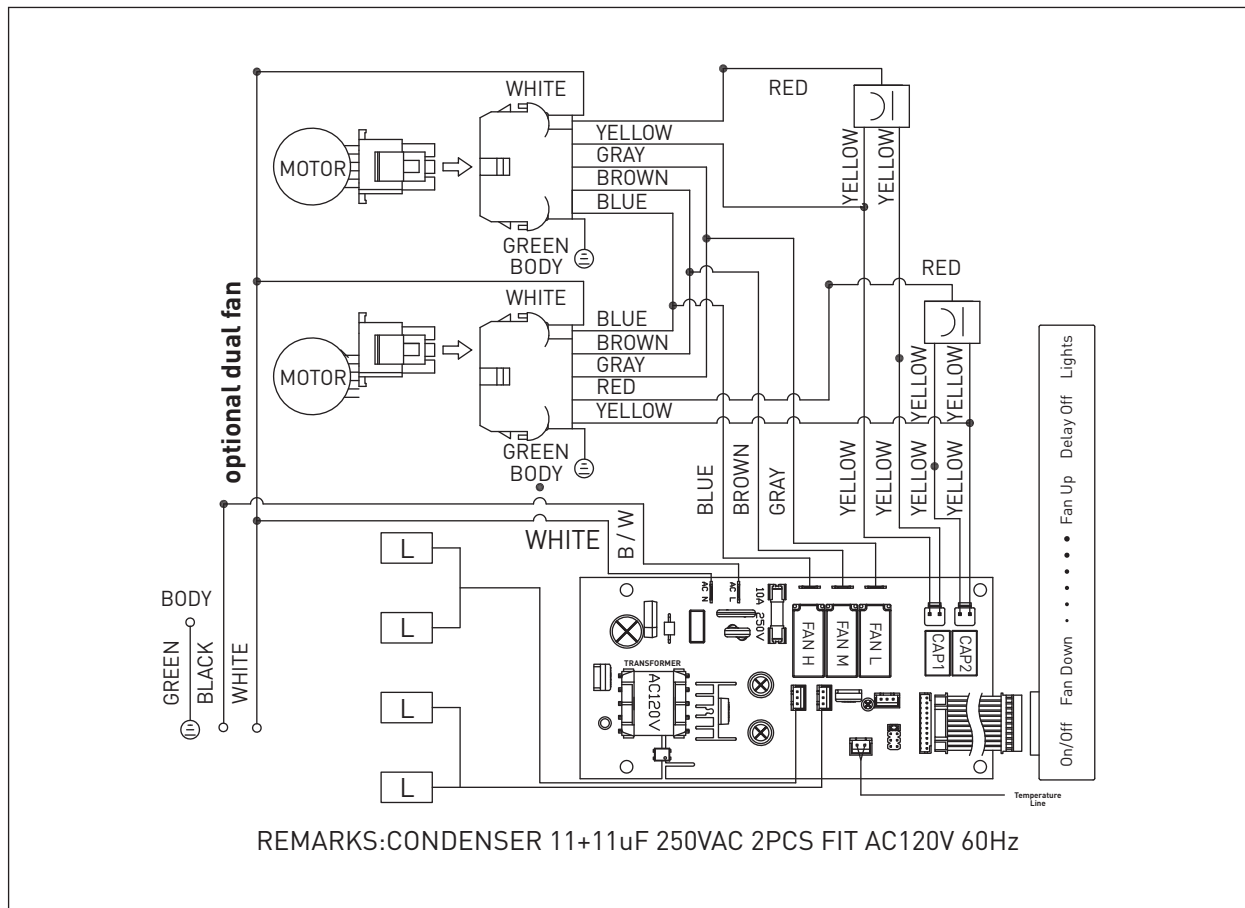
WHITE
RED
YELLOW
GRAY
BROWN
BLUE
MOTOR
YELLOW
YELLOW
GREEN
BODY
RED
WHITE
optional dual fan
BLUE
BROWN
GRAY
RED
YELLOW
MOTOR
YELLOW
YELLOW
GREEN
BODY
BLUE
BROWN
GRAY
YELLOW
YELLOW
YELLOW
YELLOW
WHITE
B / W
L
L
L
L
BODY
GREEN
BLACK
WHITE
AC N
AC L
10A 250V
FAN H
FAN M
FAN L
CAP1
CAP2
TRANSFORMER
AC120V
Temperature Line
On/Off
Fan Down
Fan Up
Delay Off
Lights
REMARKS:CONDENSER 11+11uF 250VAC 2PCS FIT AC120V 60Hz